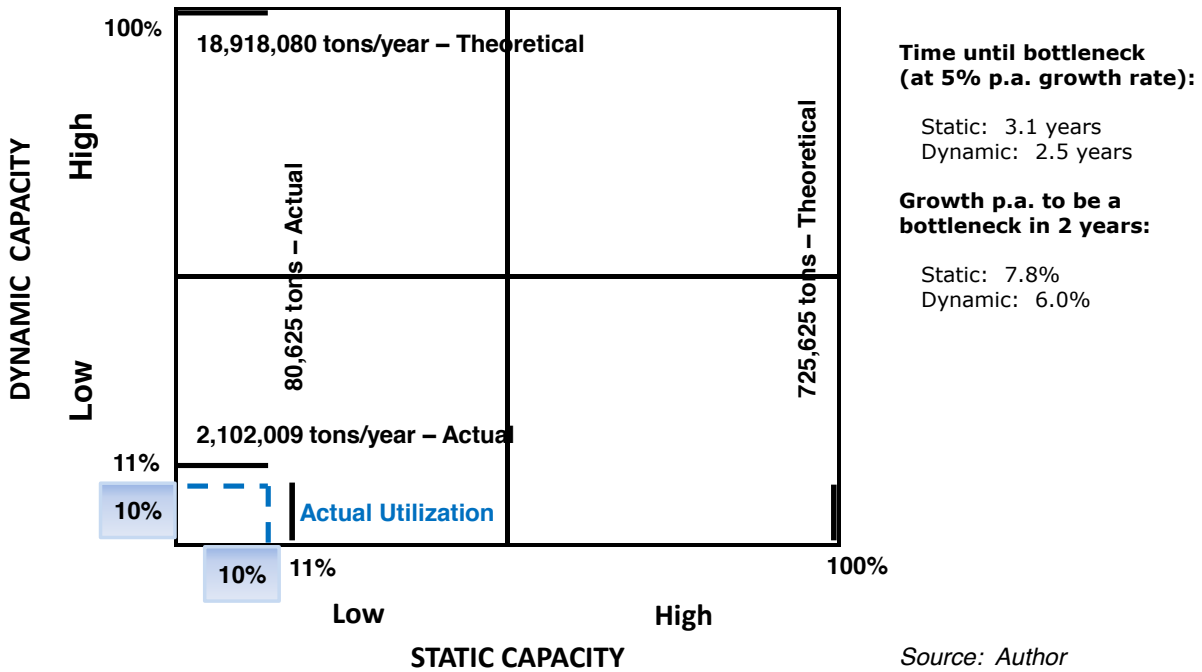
DYNAMIC CAPACITY

High

Low

100%

18,918,080 tons/year – Theoretical

80,625 tons – Actual

725,625 tons – Theoretical

2,102,009 tons/year – Actual

11%

10%

Actual Utilization

10%

11%

100%

Low

High

STATIC CAPACITY

Time until bottleneck (at 5% p.a. growth rate):

Static: 3.1 years
Dynamic: 2.5 years

Growth p.a. to be a bottleneck in 2 years:

Static: 7.8%
Dynamic: 6.0%

Source: Author